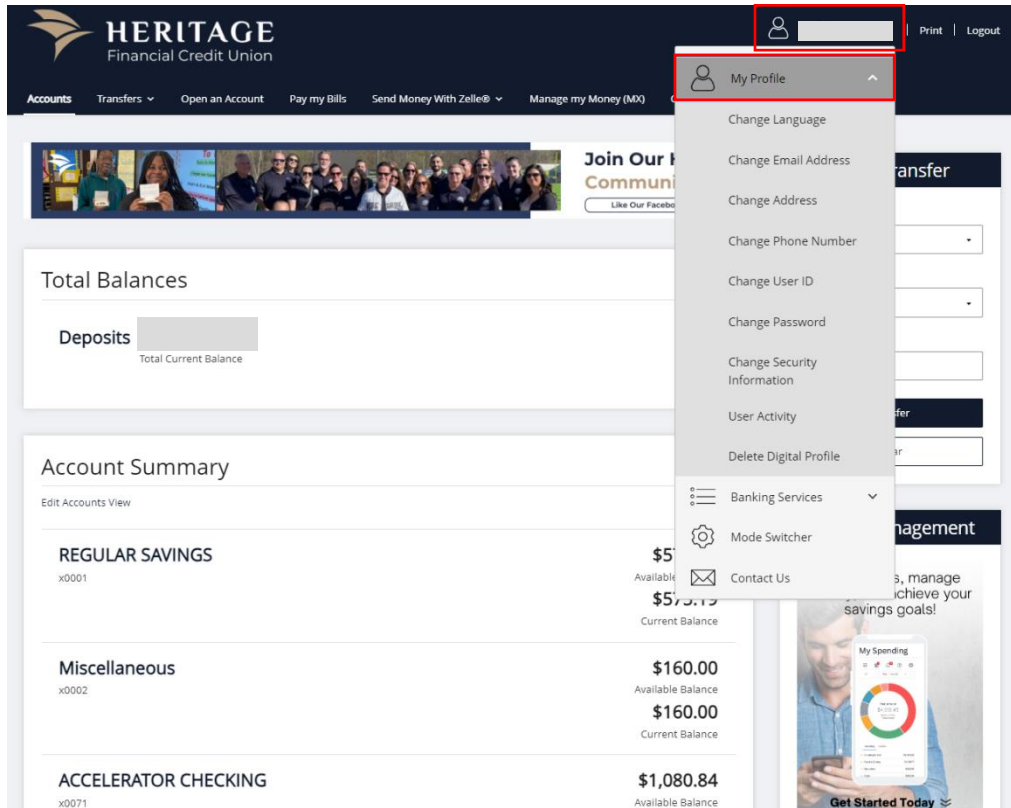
HERITAGE
Financial Credit Union

Print | Logout

Accounts Transfers Open an Account Pay my Bills Send Money With Zelle® Manage my Money (MX)

My Profile
Change Language
Change Email Address
Change Address
Change Phone Number
Change User ID
Change Password
Change Security Information
User Activity
Delete Digital Profile
Banking Services
Mode Switcher
Contact Us

Join Our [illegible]
Communi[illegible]
Like Our Facebo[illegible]

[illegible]ransfer

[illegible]fer
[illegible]ar

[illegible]nagement

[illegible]s, manage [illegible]chieve your savings goals!

My Spending

Get Started Today

Total Balances

Deposits
Total Current Balance

Account Summary
Edit Accounts View

REGULAR SAVINGS
x0001
$5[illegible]
Available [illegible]
$5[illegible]
Current Balance

Miscellaneous
x0002
$160.00
Available Balance
$160.00
Current Balance

ACCELERATOR CHECKING
x0071
$1,080.84
Available Balance